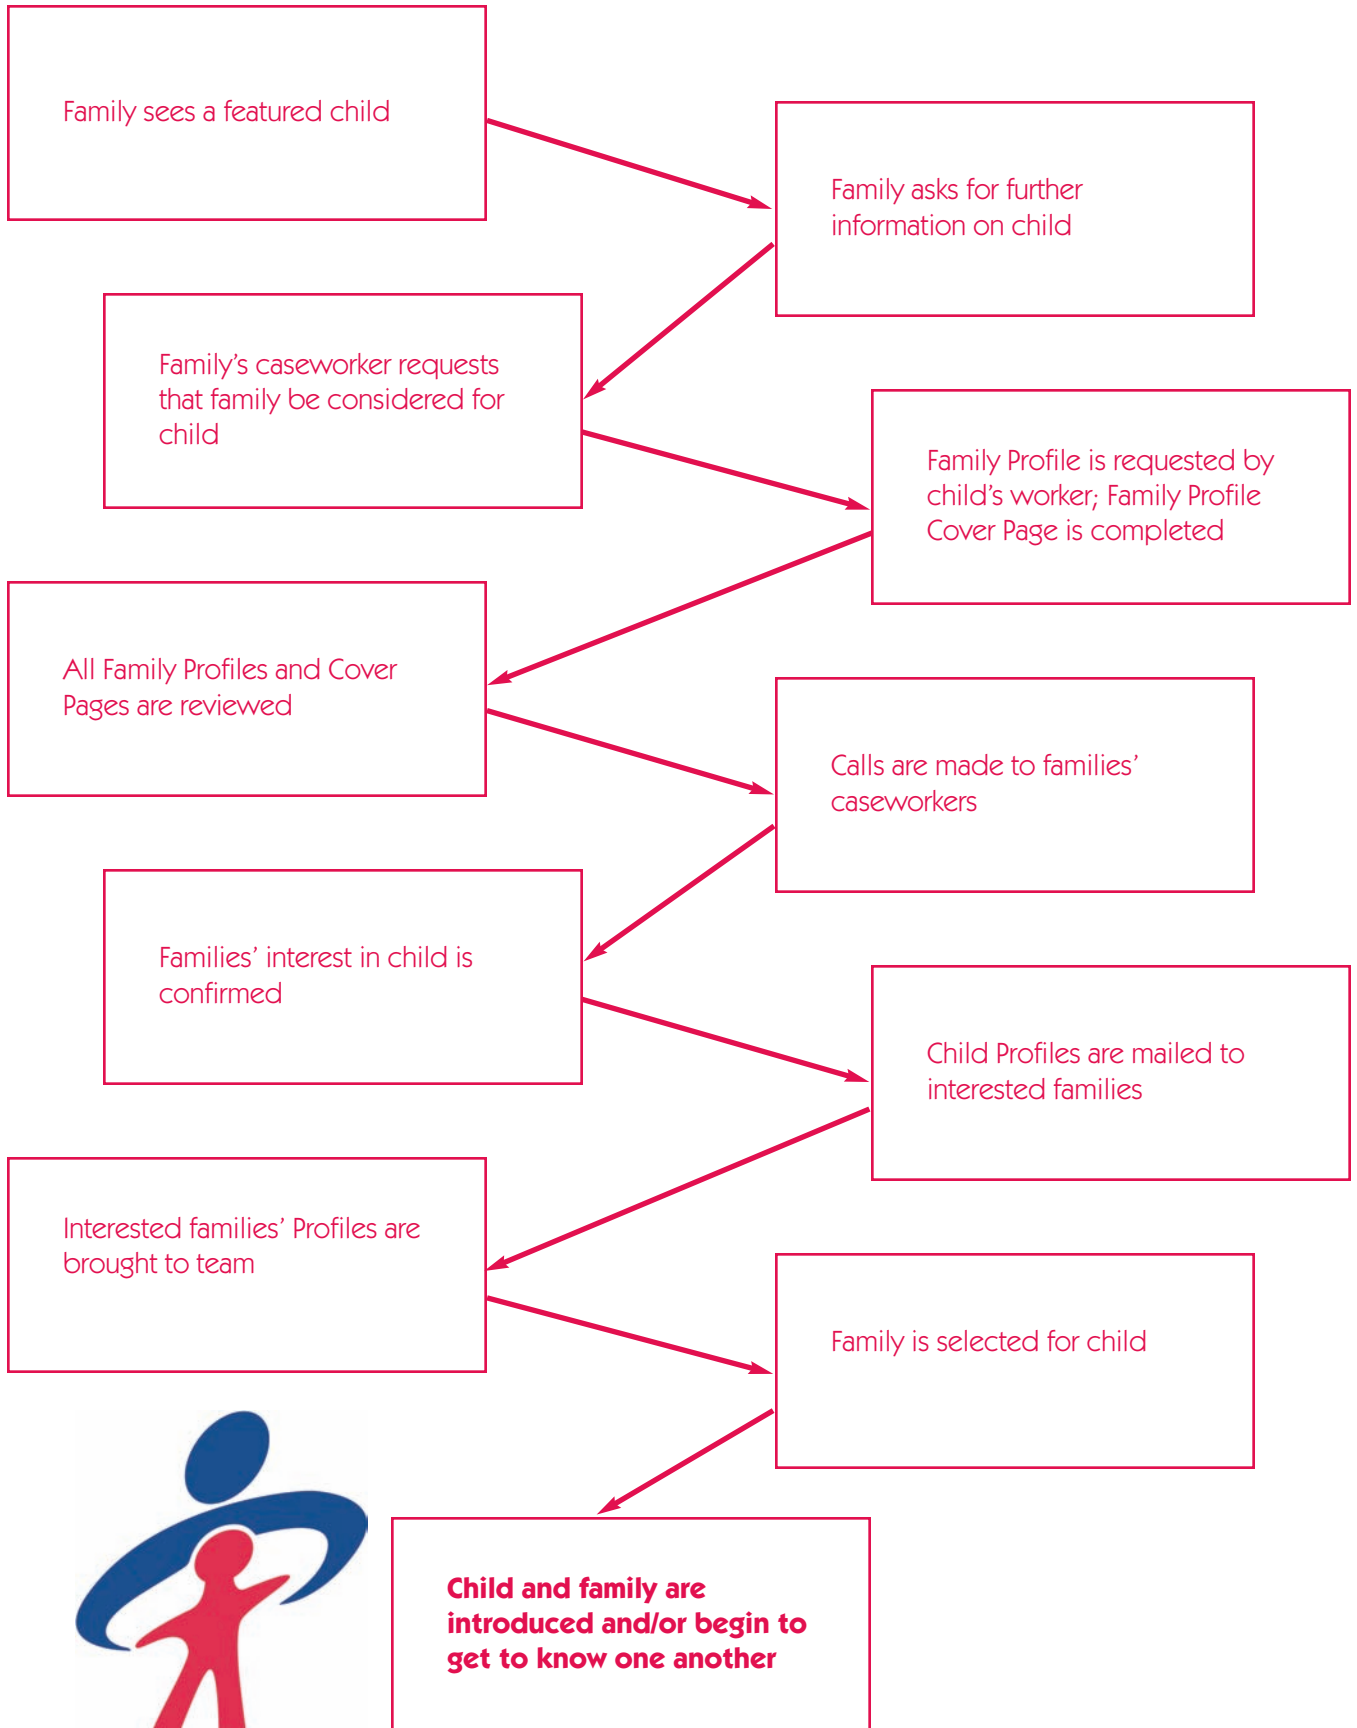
Family sees a featured child

Family asks for further information on child

Family's caseworker requests that family be considered for child

Family Profile is requested by child's worker; Family Profile Cover Page is completed

All Family Profiles and Cover Pages are reviewed

Calls are made to families' caseworkers

Families' interest in child is confirmed

Child Profiles are mailed to interested families

Interested families' Profiles are brought to team

Family is selected for child

Child and family are introduced and/or begin to get to know one another